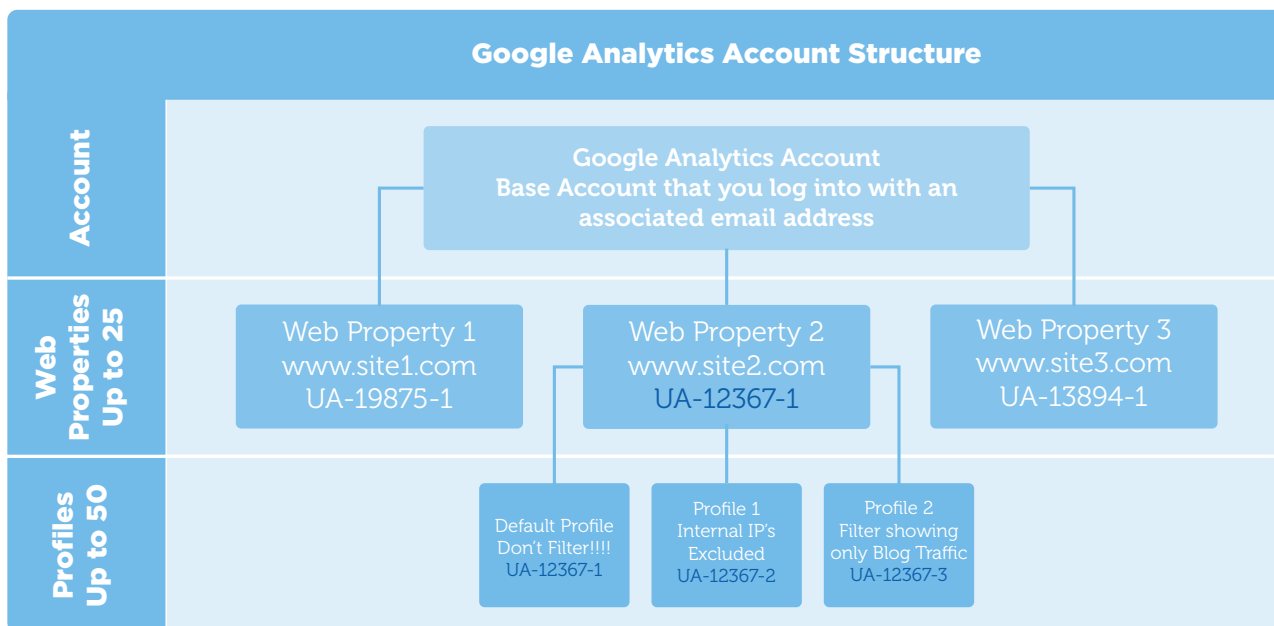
Google Analytics Account Structure

Account

Google Analytics Account
Base Account that you log into with an associated email address

Web Properties Up to 25

Web Property 1
www.site1.com
UA-19875-1

Web Property 2
www.site2.com
UA-12367-1

Web Property 3
www.site3.com
UA-13894-1

Profiles Up to 50

Default Profile
Don't Filter!!!!
UA-12367-1

Profile 1
Internal IP's Excluded
UA-12367-2

Profile 2
Filter showing only Blog Traffic
UA-12367-3